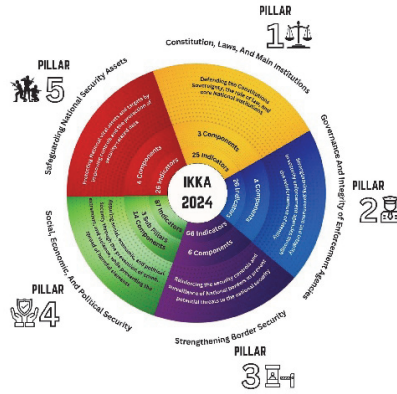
PILLAR 1
Constitution, Laws, And Main Institutions
Defending the Constitution, Sovereignty, the rule of law, and core national institutions
3 Components
25 Indicators

PILLAR 2
Governance And Integrity of Enforcement Agencies
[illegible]
4 Components
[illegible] Indicators

PILLAR 3
Strengthening Border Security
Reinforcing the security controls and surveillance of national borders to prevent potential threats to the national security
6 Components
66 Indicators

PILLAR 4
Social, Economic, And Political Security
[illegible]
3 Sub Pillars
14 Components
87 Indicators

PILLAR 5
Safeguarding National Security Assets
Protecting national vital assets and targets by upgrading facilities and protection of security-related data
4 Components
26 Indicators

IKKA
2024